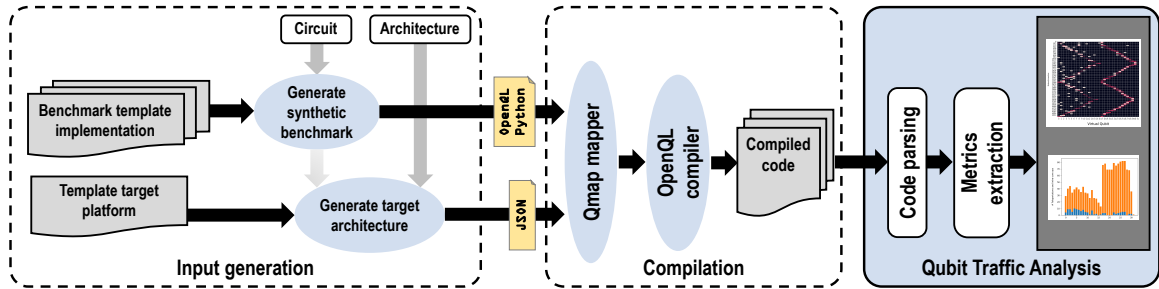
Circuit

Architecture

Benchmark template implementation

Generate synthetic benchmark

OpenQL Python

Template target platform

Generate target architecture

JSON

Input generation

Qmap mapper

OpenQL compiler

Compiled code

Compilation

Code parsing

Metrics extraction

Virtual Qubit

Qubit Traffic Analysis